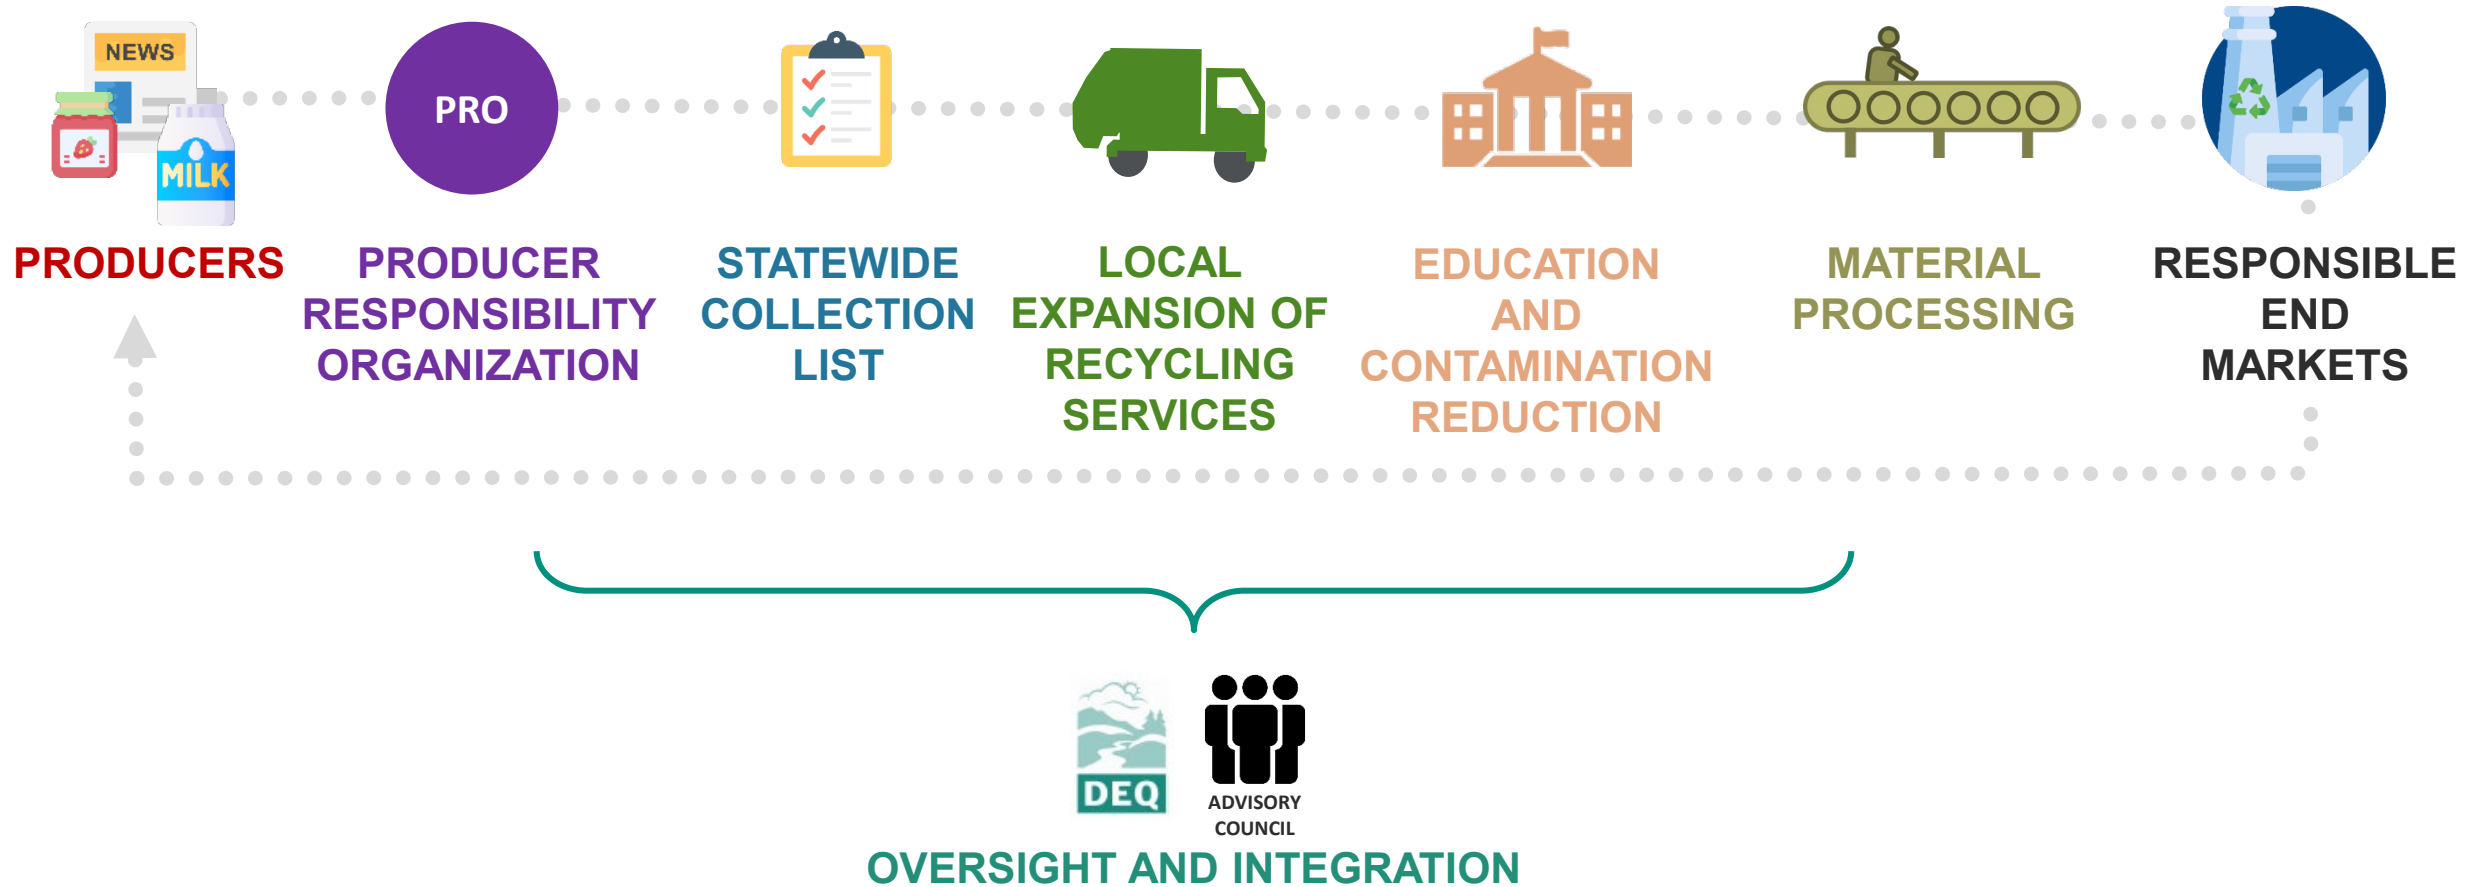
NEWS

MILK

PRO

PRODUCERS

PRODUCER RESPONSIBILITY ORGANIZATION

STATEWIDE COLLECTION LIST

LOCAL EXPANSION OF RECYCLING SERVICES

EDUCATION AND CONTAMINATION REDUCTION

MATERIAL PROCESSING

RESPONSIBLE END MARKETS

DEQ

ADVISORY COUNCIL

OVERSIGHT AND INTEGRATION